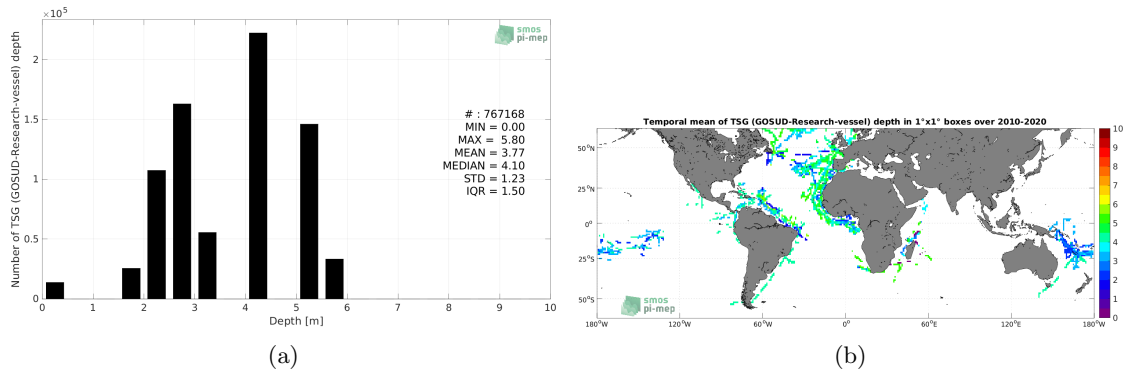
$\times 10^5$

smos pi-mep

Number of TSG (GOSUD-Research-vessel) depth

2

1.5

1

0.5

0

# : 767168
MIN = 0.00
MAX = 5.80
MEAN = 3.77
MEDIAN = 4.10
STD = 1.23
IQR = 1.50

0 1 2 3 4 5 6 7 8 9 10

Depth [m]

(a)

Temporal mean of TSG (GOSUD-Research-vessel) depth in 1°x1° boxes over 2010-2020

50°N

25°N

0°

25°S

50°S

smos pi-mep

180°W 120°W 60°W 0° 60°E 120°E 180°W

10
9
8
7
6
5
4
3
2
1
0

(b)